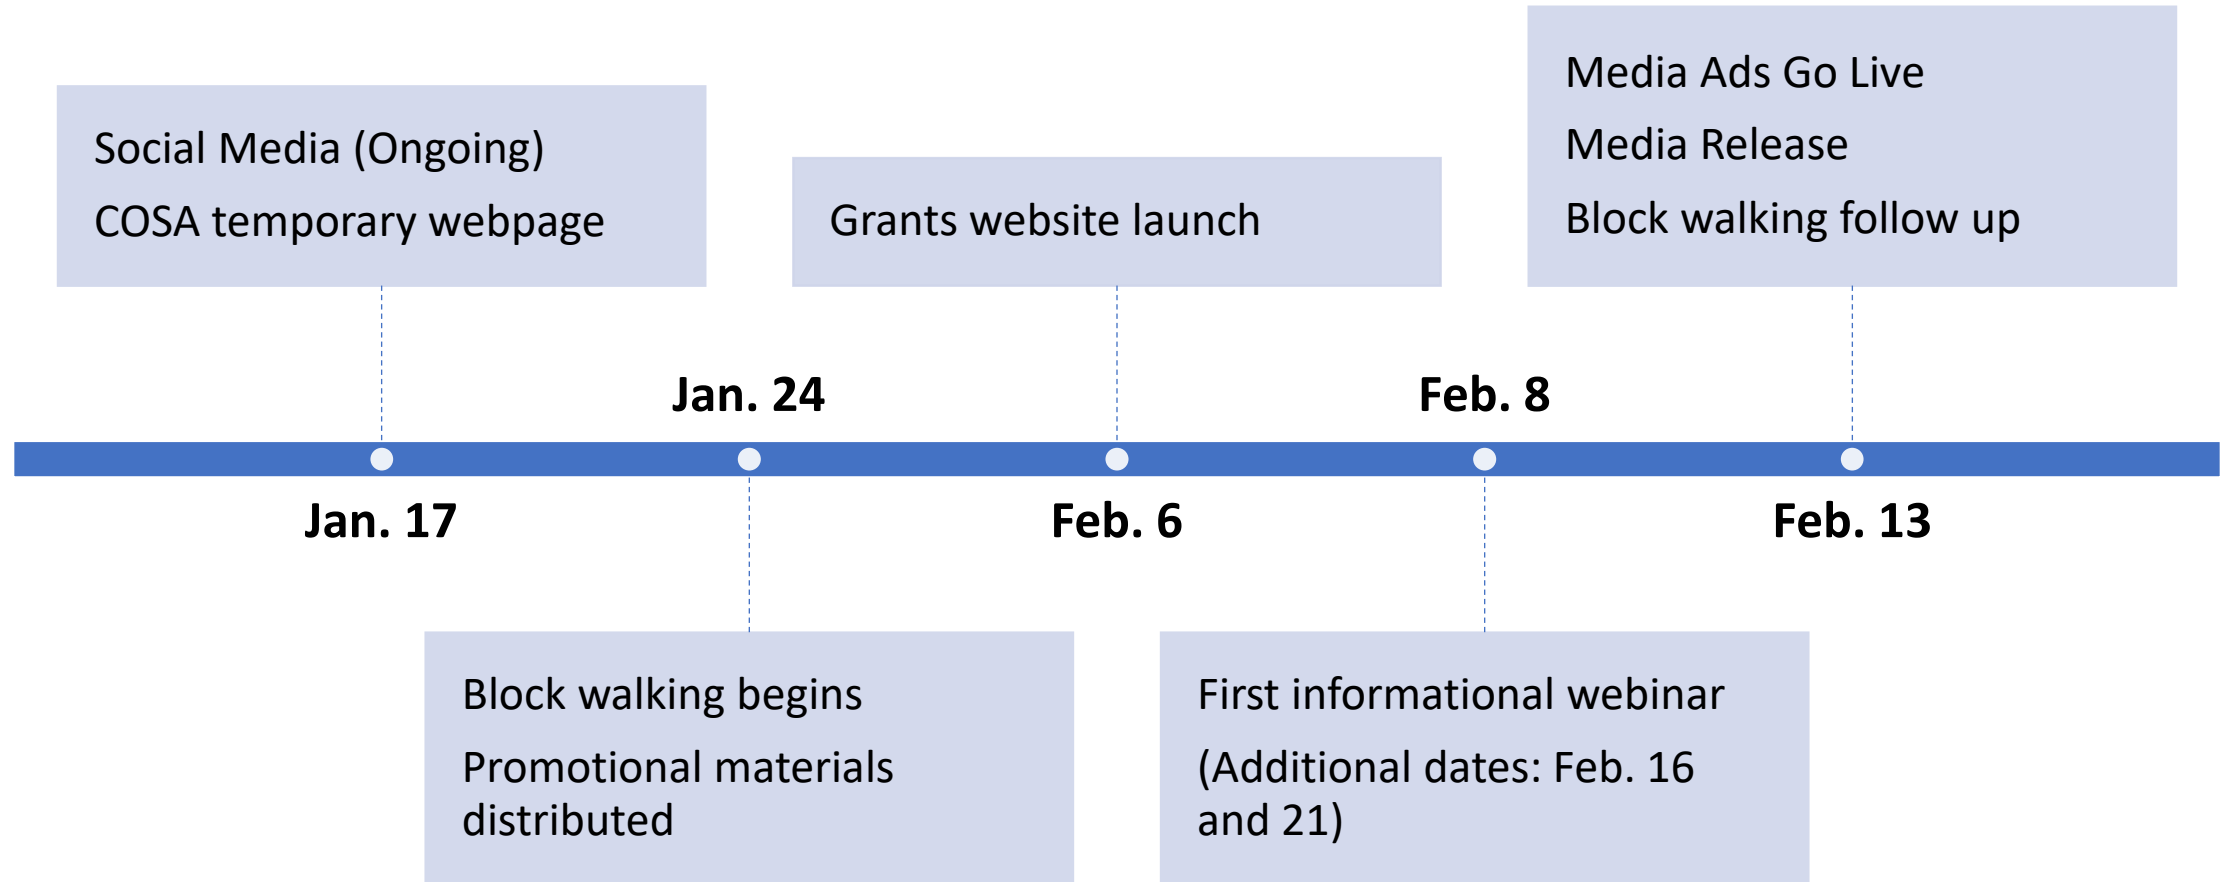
Social Media (Ongoing)

COSA temporary webpage

Jan. 17

Jan. 24

Block walking begins

Promotional materials distributed

Grants website launch

Feb. 6

Feb. 8

First informational webinar

(Additional dates: Feb. 16 and 21)

Media Ads Go Live

Media Release

Block walking follow up

Feb. 13